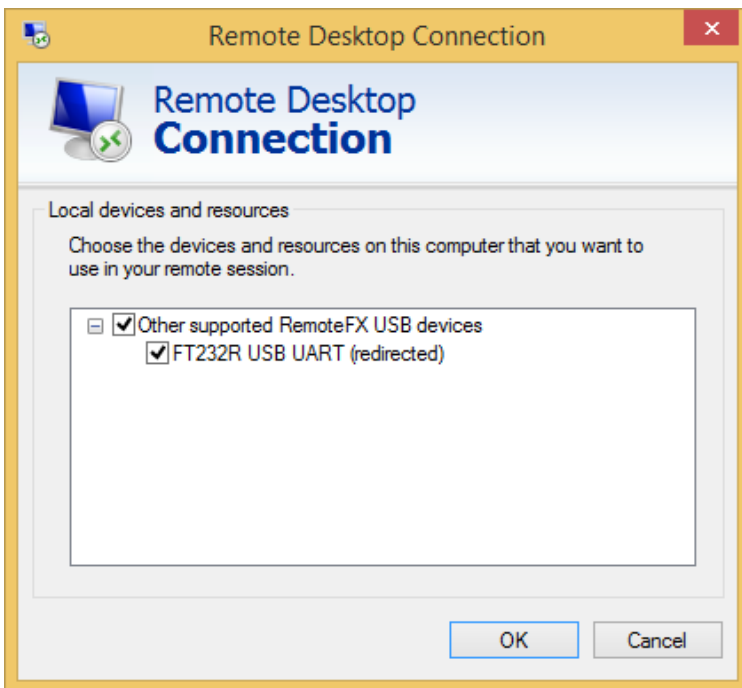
Remote Desktop Connection

Remote Desktop
Connection

Local devices and resources

Choose the devices and resources on this computer that you want to use in your remote session.

Other supported RemoteFX USB devices
FT232R USB UART (redirected)

OK
Cancel